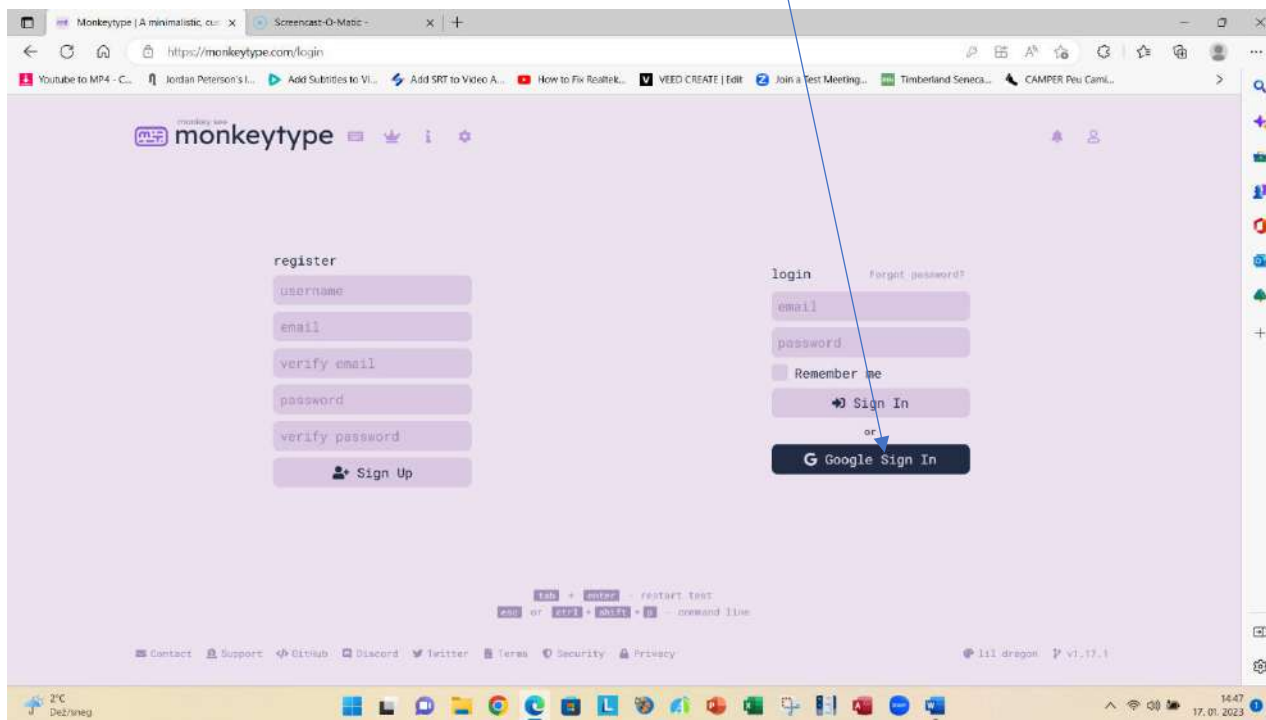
Monkeytype | A minimalistic, cu ×
Screencast-O-Matic - ×
https://monkeytype.com/login
Youtube to MP4 - C... Jordan Peterson's l... Add Subtitles to Vi... Add SRT to Video A... How to Fix Realtek... VEED CREATE | Edit Join a Test Meeting... Timberland Seneca... CAMPER Peu Cami...

monkey see
monkeytype

register
username
email
verify email
password
verify password
Sign Up

login
forgot password?
email
password
Remember me
Sign In
or
Google Sign In

tab + enter - restart test
esc or ctrl + shift + p - command line

Contact Support GitHub Discord Twitter Terms Security Privacy
lil dragon v1.17.1

2°C
Dež/sneg
14:47
17. 01. 2023